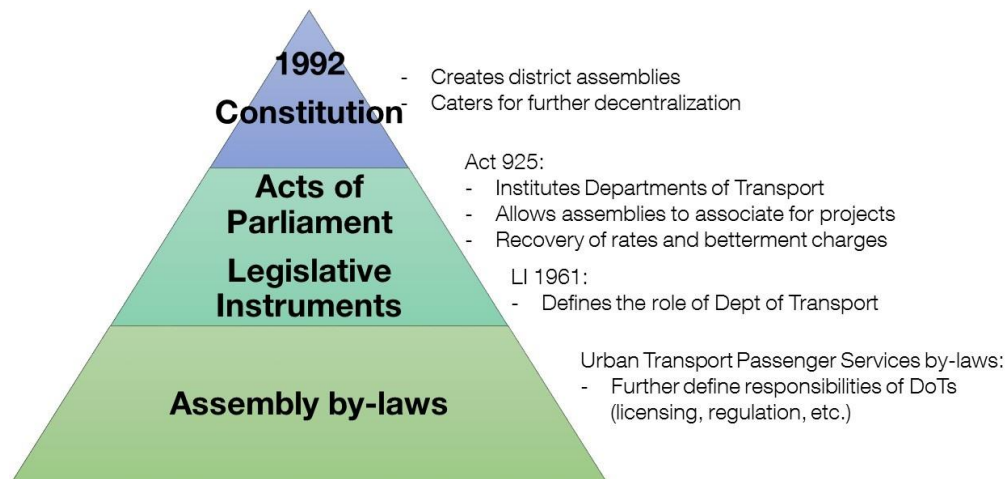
1992 Constitution

- Creates district assemblies
- Caters for further decentralization

Acts of Parliament

Act 925:
- Institutes Departments of Transport
- Allows assemblies to associate for projects
- Recovery of rates and betterment charges

Legislative Instruments

LI 1961:
- Defines the role of Dept of Transport

Assembly by-laws

Urban Transport Passenger Services by-laws:
- Further define responsibilities of DoTs (licensing, regulation, etc.)